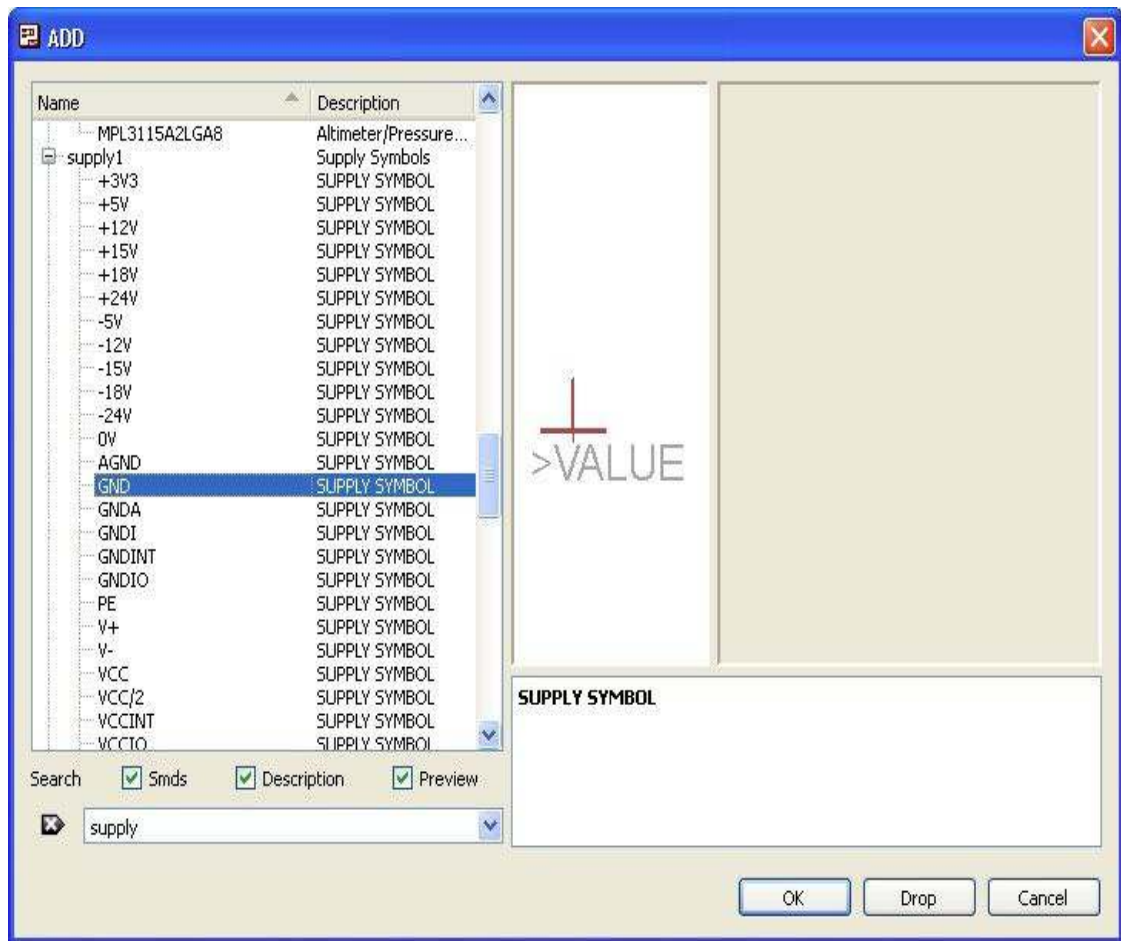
ADD

| Name | Description |
|---|---|
| MPL3115A2LGA8 | Altimeter/Pressure... |
| supply1 | Supply Symbols |
| +3V3 | SUPPLY SYMBOL |
| +5V | SUPPLY SYMBOL |
| +12V | SUPPLY SYMBOL |
| +15V | SUPPLY SYMBOL |
| +18V | SUPPLY SYMBOL |
| +24V | SUPPLY SYMBOL |
| -5V | SUPPLY SYMBOL |
| -12V | SUPPLY SYMBOL |
| -15V | SUPPLY SYMBOL |
| -18V | SUPPLY SYMBOL |
| -24V | SUPPLY SYMBOL |
| 0V | SUPPLY SYMBOL |
| AGND | SUPPLY SYMBOL |
| GND | SUPPLY SYMBOL |
| GNDA | SUPPLY SYMBOL |
| GNDI | SUPPLY SYMBOL |
| GNDINT | SUPPLY SYMBOL |
| GNDIO | SUPPLY SYMBOL |
| PE | SUPPLY SYMBOL |
| V+ | SUPPLY SYMBOL |
| V- | SUPPLY SYMBOL |
| VCC | SUPPLY SYMBOL |
| VCC/2 | SUPPLY SYMBOL |
| VCCINT | SUPPLY SYMBOL |
| VCCIO | SUPPLY SYMBOL |

>VALUE

SUPPLY SYMBOL

Search Smds Description Preview

supply

OK Drop Cancel